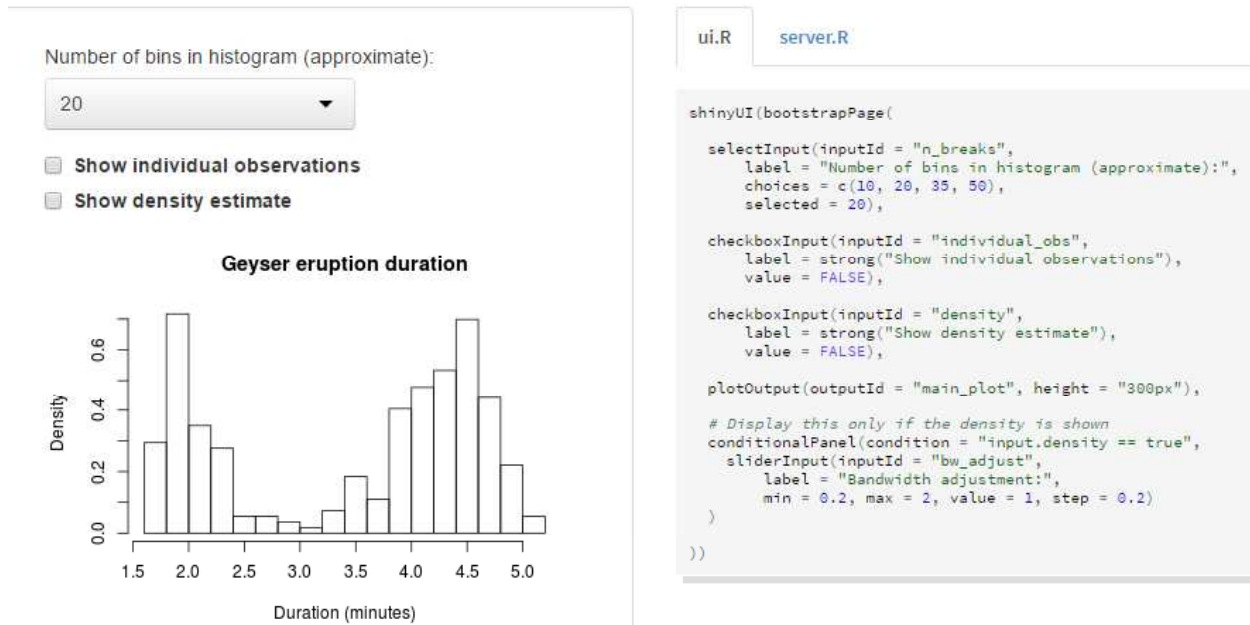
Number of bins in histogram (approximate):

20

Show individual observations

Show density estimate

Geyser eruption duration

Density

0.0 0.2 0.4 0.6

1.5 2.0 2.5 3.0 3.5 4.0 4.5 5.0

Duration (minutes)

ui.R server.R

```
shinyUI(bootstrapPage(

  selectInput(inputId = "n_breaks",
      label = "Number of bins in histogram (approximate):",
      choices = c(10, 20, 35, 50),
      selected = 20),

  checkboxInput(inputId = "individual_obs",
      label = strong("Show individual observations"),
      value = FALSE),

  checkboxInput(inputId = "density",
      label = strong("Show density estimate"),
      value = FALSE),

  plotOutput(outputId = "main_plot", height = "300px"),

  # Display this only if the density is shown
  conditionalPanel(condition = "input.density == true",
    sliderInput(inputId = "bw_adjust",
        label = "Bandwidth adjustment:",
        min = 0.2, max = 2, value = 1, step = 0.2)
  )

))
```